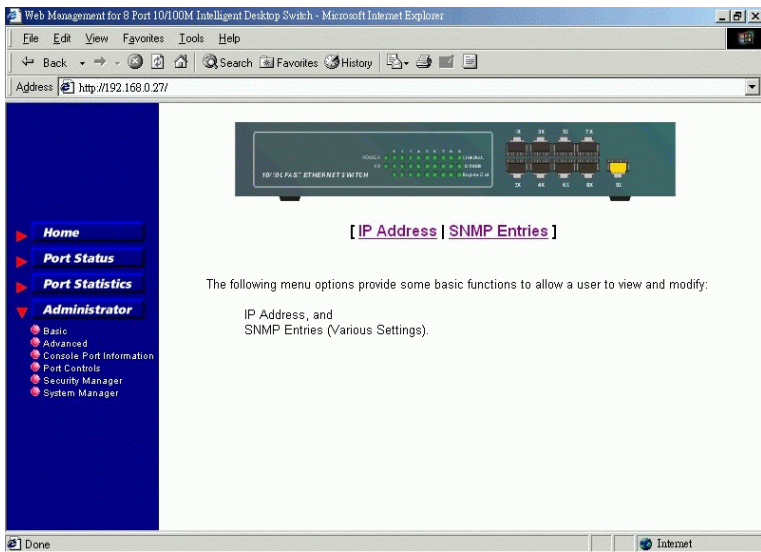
Web Management for 8 Port 10/100M Intelligent Desktop Switch - Microsoft Internet Explorer

File Edit View Favorites Tools Help

Back Search Favorites History

Address http://192.168.0.27/

10/100 FAST ETHERNET SWITCH

Home

Port Status

Port Statistics

Administrator

Basic
Advanced
Console Port Information
Port Controls
Security Manager
System Manager

[ IP Address | SNMP Entries ]

The following menu options provide some basic functions to allow a user to view and modify:

IP Address, and
SNMP Entries (Various Settings).

Done

Internet